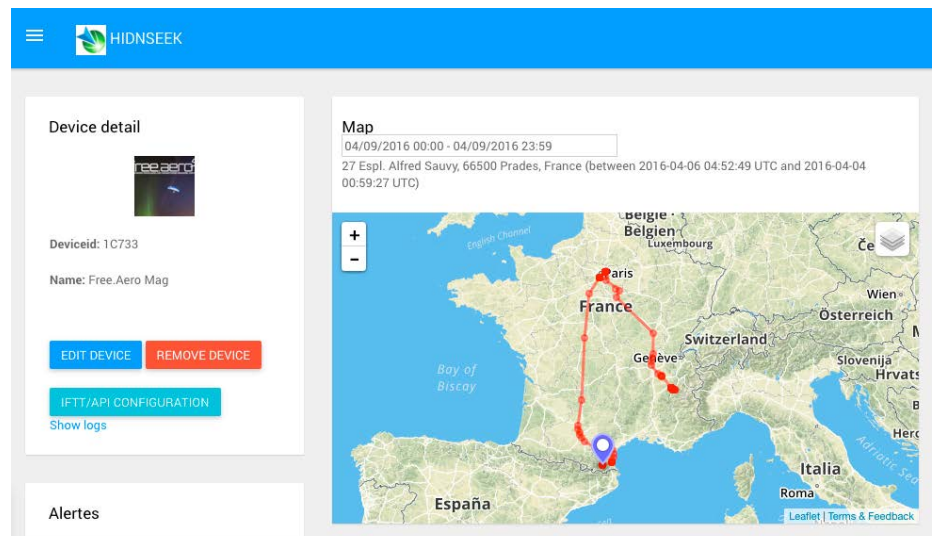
HIDNSEEK

Device detail

free.aero

Deviceid: 1C733

Name: Free.Aero Mag

EDIT DEVICE

REMOVE DEVICE

IFTT/API CONFIGURATION

Show logs

Alertes

Map

04/09/2016 00:00 - 04/09/2016 23:59

27 Espl. Alfred Sauvy, 66500 Prades, France (between 2016-04-06 04:52:49 UTC and 2016-04-04 00:59:27 UTC)

+
-

Belgie
Belgien
Luxembourg
English Channel
Paris
France
Wien
Österreich
Switzerland
Genève
Bay of Biscay
Slovenija
Hrvats
Adriatic Sea
Italia
Roma
España
Če
Her
M
Leaflet | Terms & Feedback